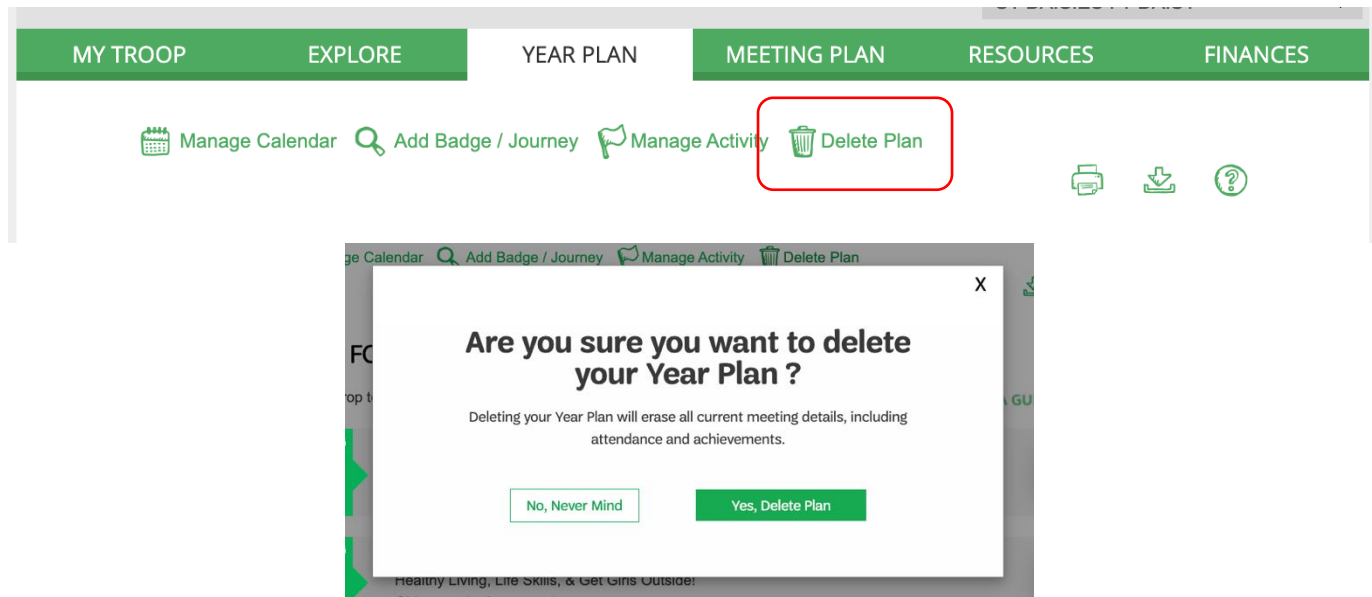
MY TROOP EXPLORE YEAR PLAN MEETING PLAN RESOURCES FINANCES

Manage Calendar Add Badge / Journey Manage Activity Delete Plan

ge Calendar Add Badge / Journey Manage Activity Delete Plan

X

FO

rop t

A GU

Are you sure you want to delete your Year Plan ?

Deleting your Year Plan will erase all current meeting details, including attendance and achievements.

No, Never Mind

Yes, Delete Plan

Healthy Living, Life Skills, & Get Girls Outside!